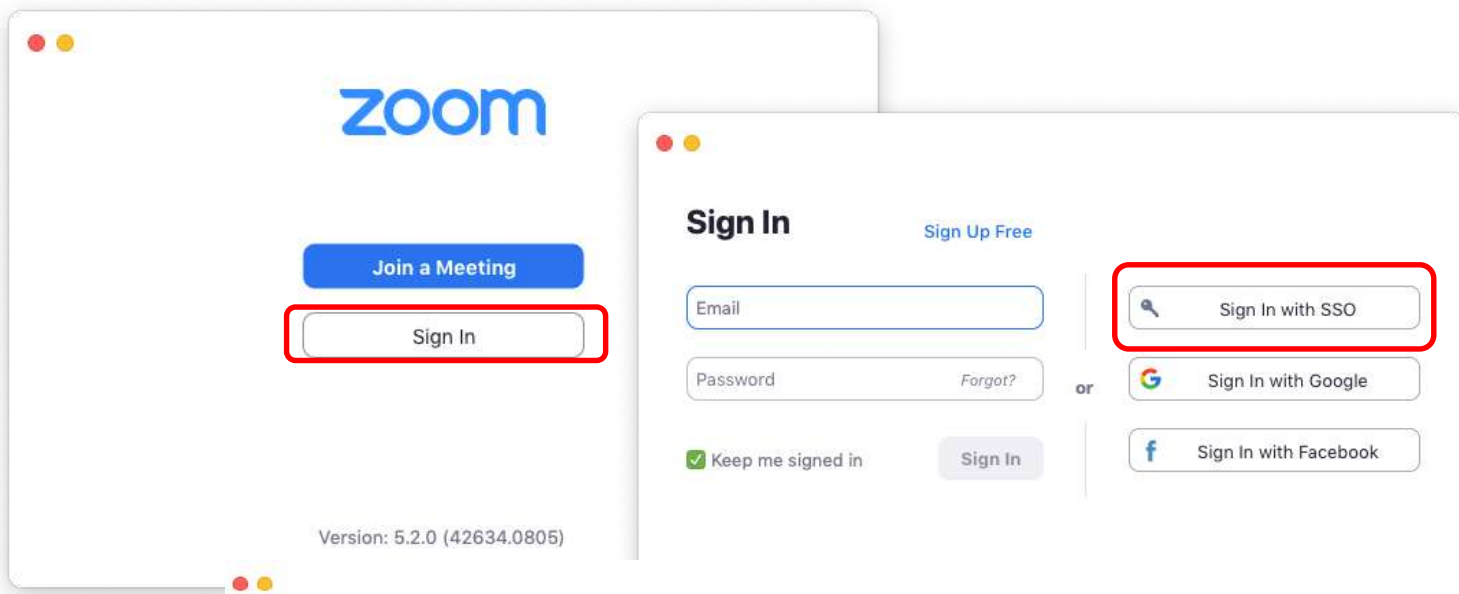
zoom

Join a Meeting

Sign In

Version: 5.2.0 (42634.0805)

Sign In

Sign Up Free

Email

Password

Forgot?

Keep me signed in

Sign In

or

Sign In with SSO

G Sign In with Google

f Sign In with Facebook